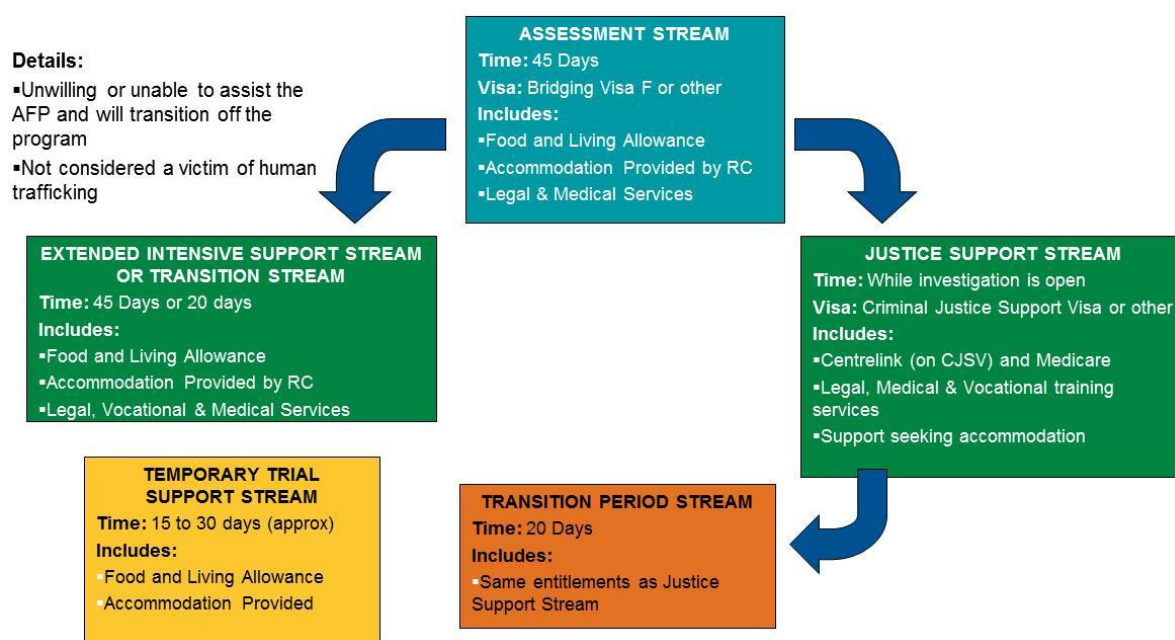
Details:
▪Unwilling or unable to assist the AFP and will transition off the program
▪Not considered a victim of human trafficking

ASSESSMENT STREAM
Time: 45 Days
Visa: Bridging Visa F or other
Includes:
▪Food and Living Allowance
▪Accommodation Provided by RC
▪Legal & Medical Services

EXTENDED INTENSIVE SUPPORT STREAM OR TRANSITION STREAM
Time: 45 Days or 20 days
Includes:
▪Food and Living Allowance
▪Accommodation Provided by RC
▪Legal, Vocational & Medical Services

JUSTICE SUPPORT STREAM
Time: While investigation is open
Visa: Criminal Justice Support Visa or other
Includes:
▪Centrelink (on CJSV) and Medicare
▪Legal, Medical & Vocational training services
▪Support seeking accommodation

TEMPORARY TRIAL SUPPORT STREAM
Time: 15 to 30 days (approx)
Includes:
▪Food and Living Allowance
▪Accommodation Provided

TRANSITION PERIOD STREAM
Time: 20 Days
Includes:
▪Same entitlements as Justice Support Stream